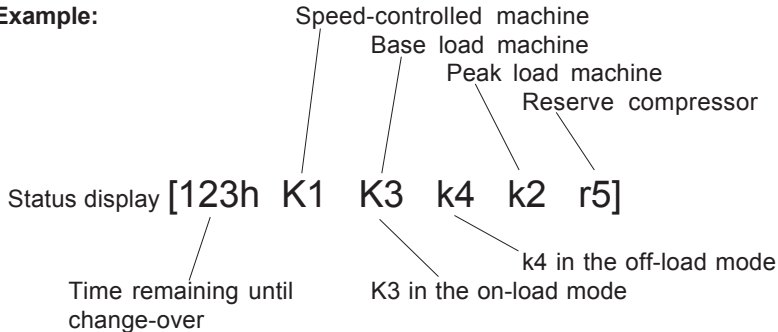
Example:

Speed-controlled machine
Base load machine
Peak load machine
Reserve compressor

Status display [123h K1 K3 k4 k2 r5]

k4 in the off-load mode
Time remaining until change-over
K3 in the on-load mode